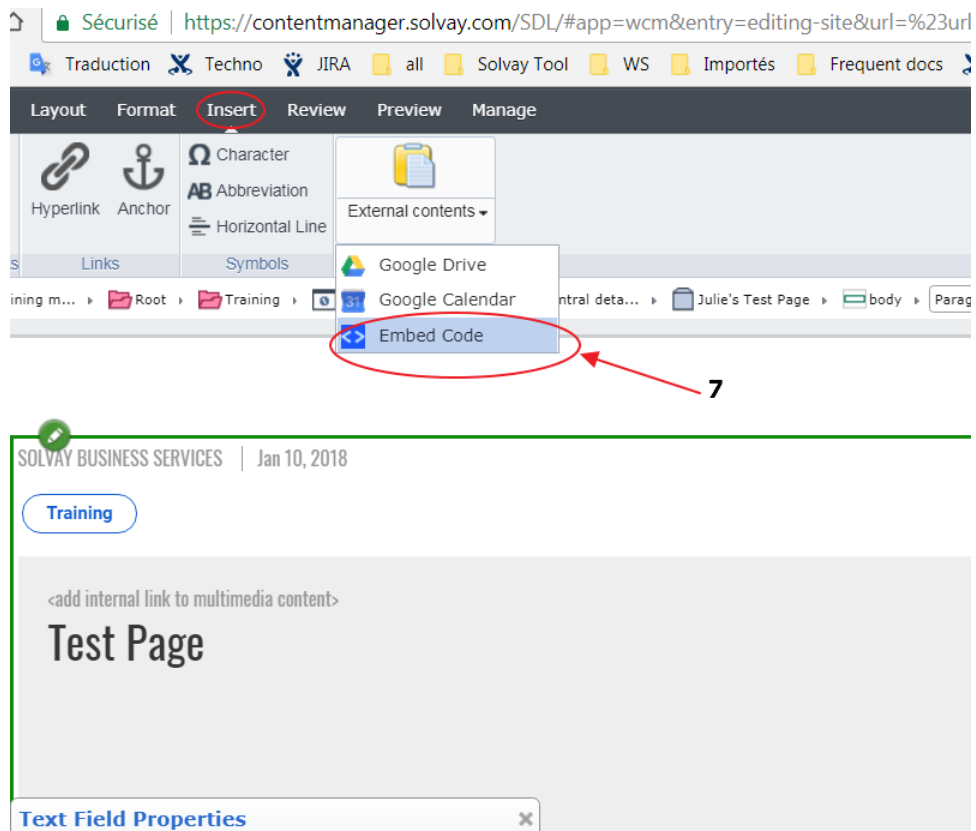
Sécurisé | https://contentmanager.solvay.com/SDL/#app=wcm&entry=editing-site&url=%23url

Traduction Techno JIRA all Solvay Tool WS Importés Frequent docs

Layout Format Insert Review Preview Manage

Hyperlink Anchor
Links

Character
Abbreviation
Horizontal Line
Symbols

External contents

Google Drive
Google Calendar
Embed Code

ining m... Root Training ntral deta... Julie's Test Page body Parag

7

SOLVAY BUSINESS SERVICES | Jan 10, 2018

Training

<add internal link to multimedia content>

Test Page

Text Field Properties